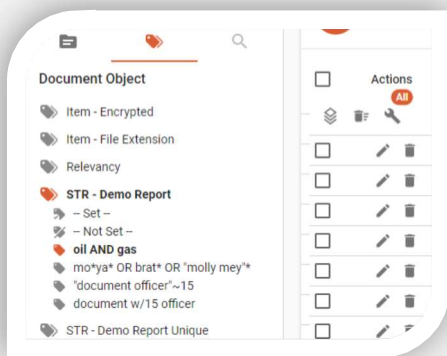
Document Object

Item - Encrypted

Item - File Extension

Relevancy

STR - Demo Report

-- Set --

-- Not Set --

oil AND gas

mo*ya* OR brat* OR "molly mey"*

"document officer"~15

document w/15 officer

STR - Demo Report Unique

Actions

All